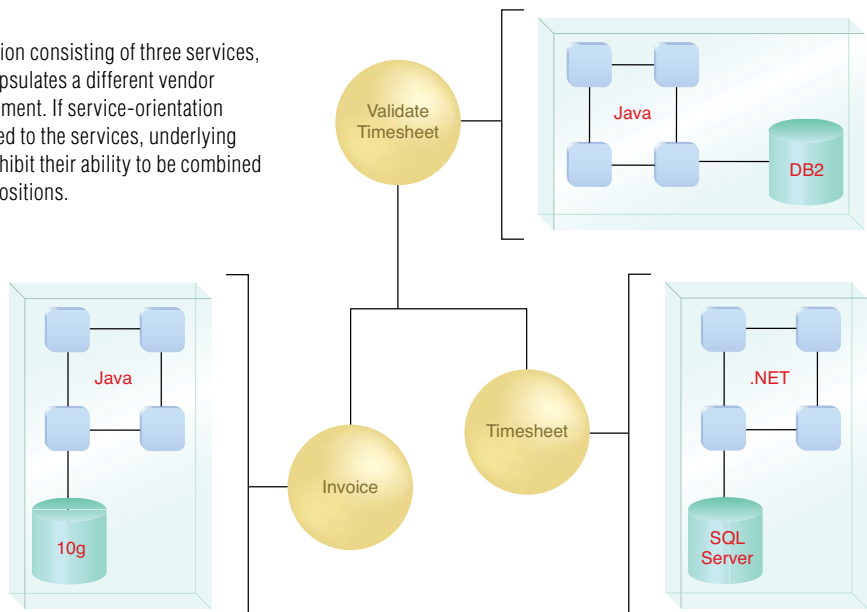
ion consisting of three services, psulates a different vendor ment. If service-orientation ed to the services, underlying hibit their ability to be combined ositions.

Validate Timesheet

Java

DB2

Java

10g

Invoice

Timesheet

.NET

SQL Server